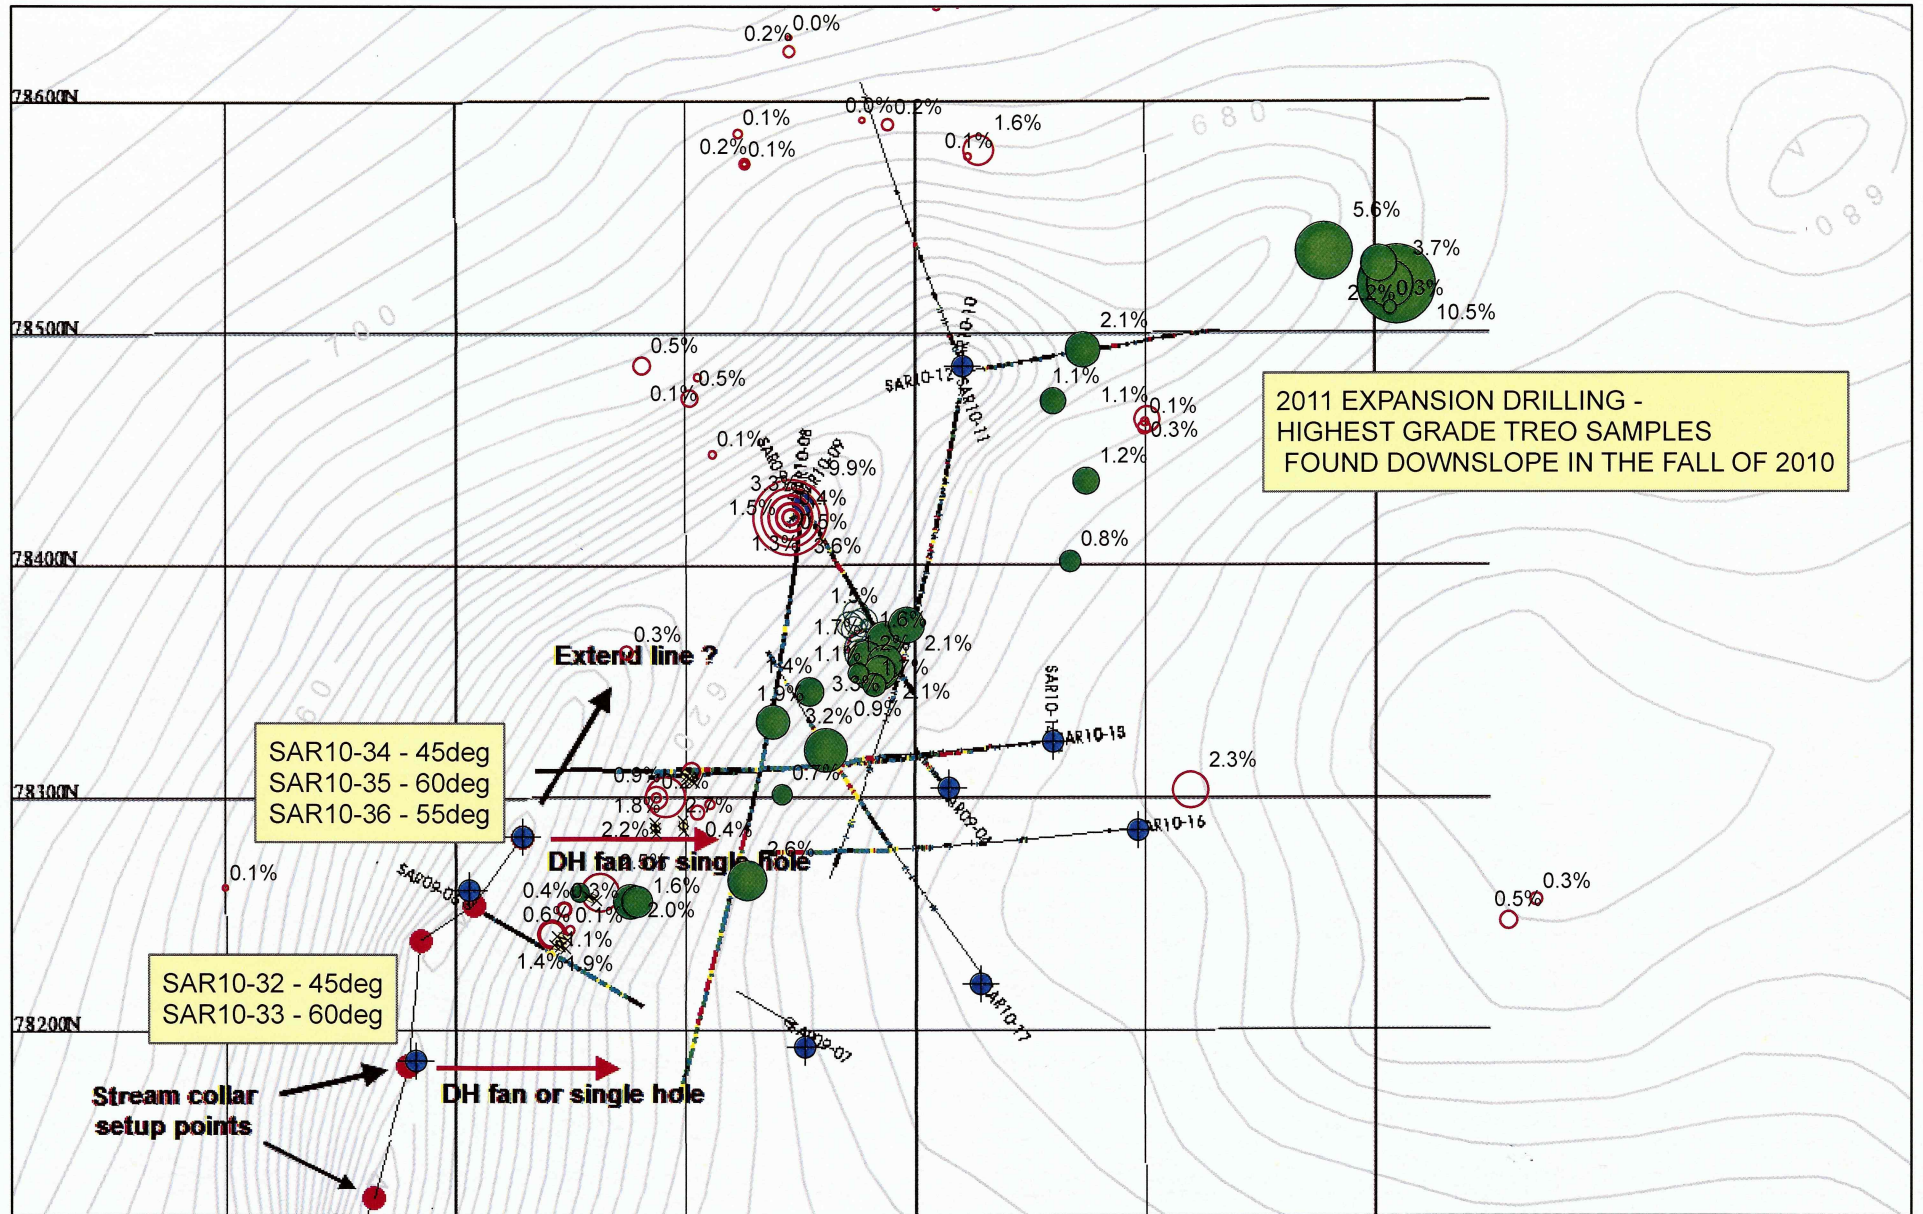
0.2% 0.0%

7860N

0.1%
0.2% 0.1%

0.0% 0.2%
1.6%
0.1%

680

5.6%
3.7%
2.2% 0.3%
10.5%

680

7850N

700

2.1%

SAR10-10
SAR10-12
SAR10-11

0.5%
0.1%
0.5%

1.1%
1.1%
0.1%
0.3%

2011 EXPANSION DRILLING -
HIGHEST GRADE TREO SAMPLES
FOUND DOWNSLOPE IN THE FALL OF 2010

0.1%
SAR09
SAR10-08
SAR10-09
9.9%
3.3%
1.5%
4%
5%
1.3%
3.6%

1.2%

0.8%

7840N

1.5%
1.7%
1.6%
2%
2.1%
1.1%
1.7%
1.4%
3.3%
2.1%
1.9%
3.2%
0.9%

0.3%
Extend line ?

SAR10-14
SAR10-15

SAR10-34 - 45deg
SAR10-35 - 60deg
SAR10-36 - 55deg

0.9%
0.2%
0.7%
1.8%
2%
2.2%
0.4%

7830N

2.3%

SAR09-04

SAR10-16

2.6%
DH fan or single hole

0.1%

SAR09-05
0.4%
0.3%
1.6%
0.6%
0.1%
2.0%
1.1%
1.4%
1.9%

0.5%
0.3%

SAR10-17

SAR10-32 - 45deg
SAR10-33 - 60deg

7820N

SAR09-07

Stream collar
setup points

DH fan or single hole